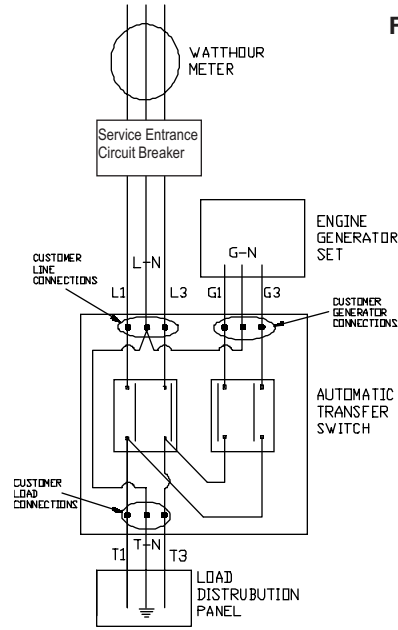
F

WATTHOUR METER

Service Entrance Circuit Breaker

ENGINE GENERATOR SET

CUSTOMER LINE CONNECTIONS

L1

L-N

L3

G-N

G1

G3

CUSTOMER GENERATOR CONNECTIONS

AUTOMATIC TRANSFER SWITCH

CUSTOMER LOAD CONNECTIONS

T1

T-N

T3

LOAD DISTRUBUTION PANEL